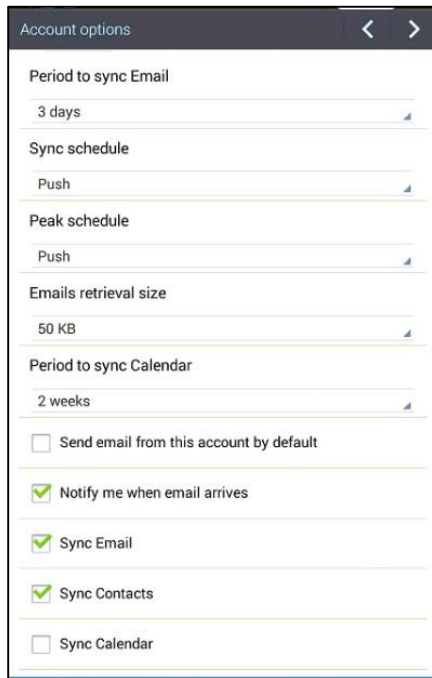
Account options

Period to sync Email

3 days

Sync schedule

Push

Peak schedule

Push

Emails retrieval size

50 KB

Period to sync Calendar

2 weeks

Send email from this account by default

Notify me when email arrives

Sync Email

Sync Contacts

Sync Calendar